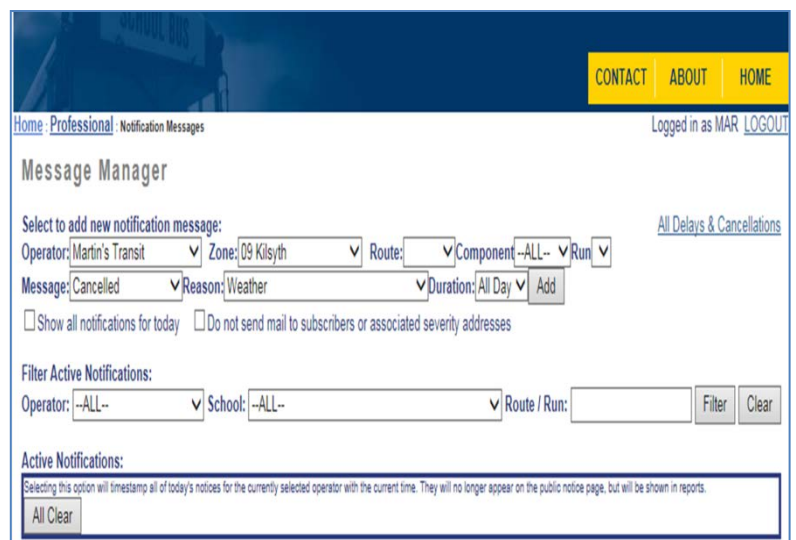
SCHOOL BUS

CONTACT ABOUT HOME

Home : Professional : Notification Messages

Logged in as MAR LOGOUT

Message Manager

Select to add new notification message:

All Delays & Cancellations

Operator: Martin's Transit Zone: 09 Kilsyth Route: Component --ALL-- Run

Message: Cancelled Reason: Weather Duration: All Day Add

☐ Show all notifications for today ☐ Do not send mail to subscribers or associated severity addresses

Filter Active Notifications:

Operator: --ALL-- School: --ALL-- Route / Run: Filter Clear

Active Notifications:

Selecting this option will timestamp all of today's notices for the currently selected operator with the current time. They will no longer appear on the public notice page, but will be shown in reports.

All Clear